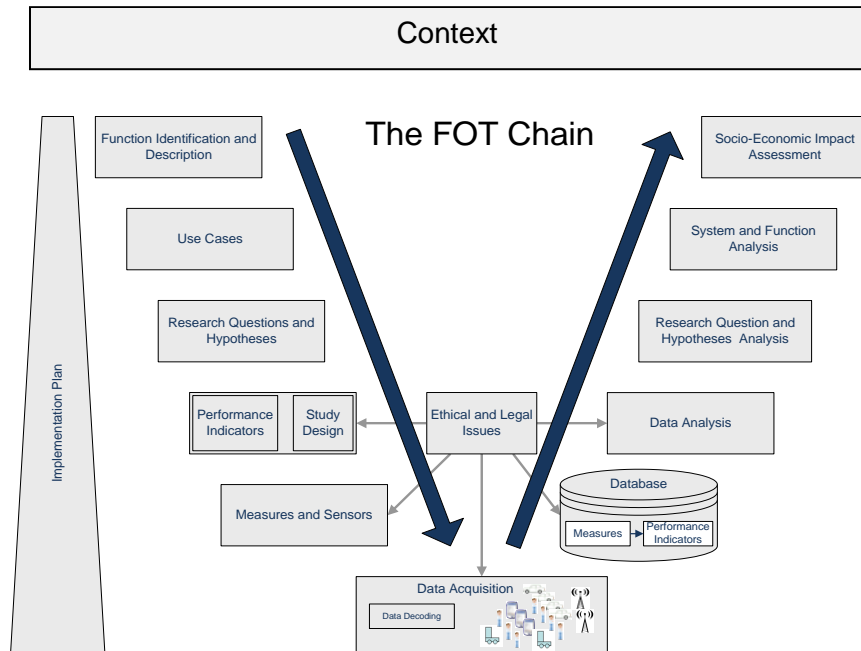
Context

The FOT Chain

Implementation Plan

Function Identification and Description

Use Cases

Research Questions and Hypotheses

Performance Indicators

Study Design

Measures and Sensors

Ethical and Legal Issues

Data Acquisition

Data Decoding

Socio-Economic Impact Assessment

System and Function Analysis

Research Question and Hypotheses Analysis

Data Analysis

Database

Measures

Performance Indicators